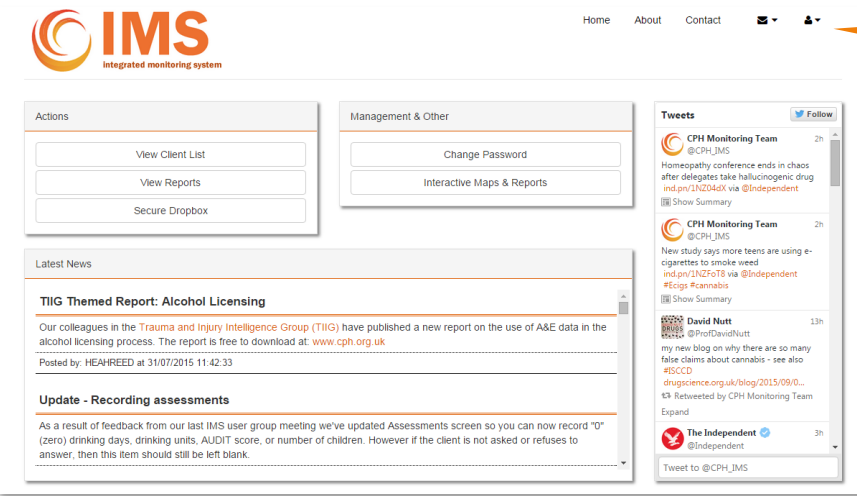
IMS
integrated monitoring system

Home About Contact

Actions

View Client List

View Reports

Secure Dropbox

Management & Other

Change Password

Interactive Maps & Reports

Latest News

TIIG Themed Report: Alcohol Licensing

Our colleagues in the Trauma and Injury Intelligence Group (TIIG) have published a new report on the use of A&E data in the alcohol licensing process. The report is free to download at: www.cph.org.uk

Posted by: HEAHREED at 31/07/2015 11:42:33

Update - Recording assessments

As a result of feedback from our last IMS user group meeting we've updated Assessments screen so you can now record "0" (zero) drinking days, drinking units, AUDIT score, or number of children. However if the client is not asked or refuses to answer, then this item should still be left blank.

Tweets

Follow

CPH Monitoring Team
@CPH_IMS
2h
Homeopathy conference ends in chaos after delegates take hallucinogenic drug ind.pn/1NZ04dX via @Independent
Show Summary

CPH Monitoring Team
@CPH_IMS
2h
New study says more teens are using e-cigarettes to smoke weed ind.pn/1NZFoT8 via @Independent #Ecigs #cannabis
Show Summary

David Nutt
@ProfDavidNutt
13h
my new blog on why there are so many false claims about cannabis - see also #ISCCD drugscience.org.uk/blog/2015/09/0...
Retweeted by CPH Monitoring Team
Expand

The Independent
@Independent
3h

Tweet to @CPH_IMS